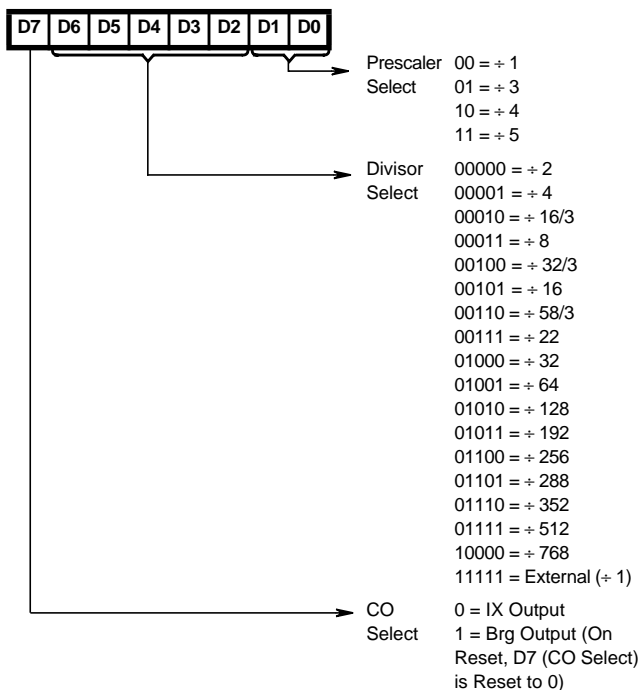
| D7 | D6 | D5 | D4 | D3 | D2 | D1 | D0 |
|---|---|---|---|---|---|---|---|

Prescaler Select
00 = ÷ 1
01 = ÷ 3
10 = ÷ 4
11 = ÷ 5

Divisor Select
00000 = ÷ 2
00001 = ÷ 4
00010 = ÷ 16/3
00011 = ÷ 8
00100 = ÷ 32/3
00101 = ÷ 16
00110 = ÷ 58/3
00111 = ÷ 22
01000 = ÷ 32
01001 = ÷ 64
01010 = ÷ 128
01011 = ÷ 192
01100 = ÷ 256
01101 = ÷ 288
01110 = ÷ 352
01111 = ÷ 512
10000 = ÷ 768
11111 = External (÷ 1)

CO Select
0 = IX Output
1 = Brg Output (On Reset, D7 (CO Select) is Reset to 0)